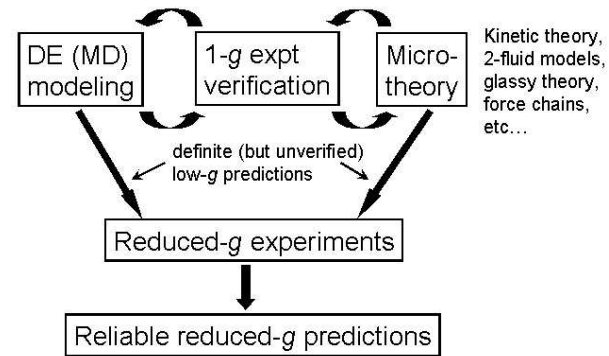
DE (MD) modeling

1-g expt verification

Micro-theory

Kinetic theory, 2-fluid models, glassy theory, force chains, etc…

definite (but unverified) low-g predictions

Reduced-g experiments

Reliable reduced-g predictions